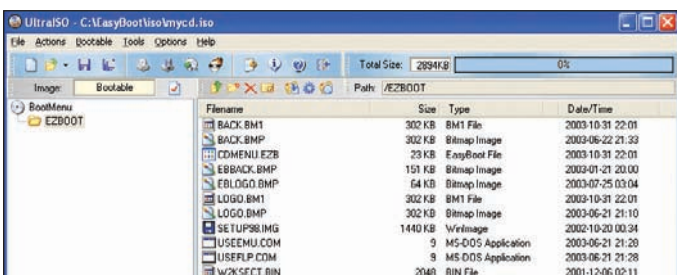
UltraISO - C:\EasyBoot\iso\mycd.iso

File Actions Bootable Tools Options Help

Total Size: 2894KB 0%

Image: Bootable

Path: /EZBOOT

BootMenu
EZBOOT

| Filename | Size | Type | Date/Time |
|---|---|---|---|
| BACK.BM1 | 302 KB | BM1 File | 2003-10-31 22:01 |
| BACK.BMP | 302 KB | Bitmap Image | 2003-06-22 21:33 |
| CDMENU.EZB | 23 KB | EasyBoot File | 2003-10-31 22:01 |
| EBBACK.BMP | 151 KB | Bitmap Image | 2003-01-21 20:00 |
| EBLOGO.BMP | 64 KB | Bitmap Image | 2003-07-25 03:04 |
| LOGO.BM1 | 302 KB | BM1 File | 2003-10-31 22:01 |
| LOGO.BMP | 302 KB | Bitmap Image | 2003-06-21 21:10 |
| SETUP98.IMG | 1440 KB | WinImage | 2002-10-20 00:34 |
| USEEMU.COM | 9 | MS-DOS Application | 2003-06-21 21:28 |
| USEFLP.COM | 9 | MS-DOS Application | 2003-06-21 21:28 |
| W2KSECT.BIN | 2048 | BIN File | 2001-12-06 02:11 |